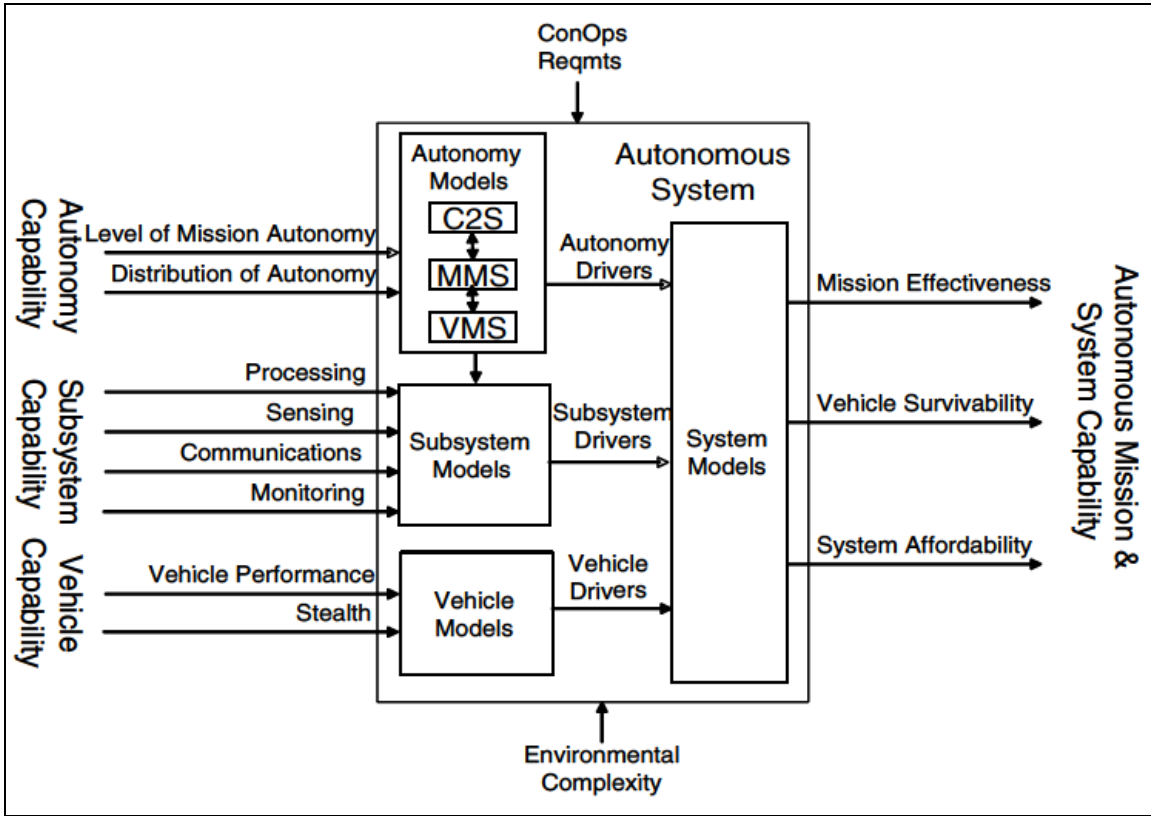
ConOps
Reqmts

Autonomous System

Autonomy Capability
Level of Mission Autonomy
Distribution of Autonomy

Autonomy Models
C2S
MMS
VMS

Autonomy Drivers

Subsystem Capability
Processing
Sensing
Communications
Monitoring

Subsystem Models

Subsystem Drivers

System Models

Vehicle Capability
Vehicle Performance
Stealth

Vehicle Models

Vehicle Drivers

Mission Effectiveness
Vehicle Survivability
System Affordability

Autonomous Mission & System Capability

Environmental Complexity